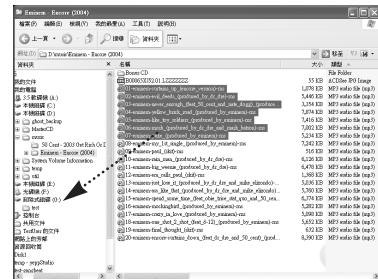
Eminem - Encore (2004)

檔案(F) 編輯(E) 檢視(V) 我的最愛(A) 工具(T) 說明(H)

上一頁 搜尋 資料夾

D:\music\Eminem - Encore (2004)

移至 連結

資料夾

我的文件
我的電腦
3.5 軟碟機 (A:)
本機磁碟 (C:)
本機磁碟 (D:)
ghost_backup
MediaCD
music
50 Cent - 2003 Get Rich Or I
Eminem - Encore (2004)
System Volume Information
temp
u61
本機磁碟 (E:)
光碟機 (F:)
卸除式磁碟 (G:)
test
控制台
共用文件
TextEao 的文件
網路上的芳鄰
資源回收筒
Dok1
temp - yuyStudio
test - notebook

名稱
Bonus CD
B000630192.01.LZZZZZZZ
01-eminem-curtains_up_(encore_version)-mz
02-eminem-evil_deeds_(produced_by_dr_dre)-mz
03-eminem-never_enough_(feat_50_cent_and_nate_dogg)_(produce...
04-eminem-yellow_brick_road_(produced_by_eminem)-mz
05-eminem-like_toy_soldiers_(produced_by_eminem)-mz
06-eminem-mosh_(produced_by_dr_dre_and_mark_batson)-mz
07-eminem-puke_(produced_by_eminem)-mz
08-eminem-my_1st_single_(produced_by_eminem)-mz
09-eminem-paul_(skit)-mz
10-eminem-rain_man_(produced_by_dr_dre)-mz
11-eminem-big_weenie_(produced_by_dr_dre)-mz
12-eminem-em_calls_paul_(skit)-mz
13-eminem-just_lose_it_(produced_by_dr_dre_and_mike_elizondo)...
14-eminem-ass_like_that_(produced_by_dr_dre_and_mike_elizondo)...
15-eminem-spend_some_time_(feat_obie_trice_stat_quo_and_50_cen...
16-eminem-mockingbird_(produced_by_eminem)-mz
17-eminem-crazy_in_love_(produced_by_eminem)-mz
18-eminem-one_shot_2_shot_(feat_d12)_(produced_by_eminem)-mz
19-eminem-final_thought_(skit)-mz
20-eminem-encore-curtains_down_(feat_dr_dre_and_50_cent)_(prod...

大小 類型
File Folder
55 KB ACDSee JPG Image
1,078 KB MP3 audio file (mp3)
5,440 KB MP3 audio file (mp3)
7,369 KB MP3 audio file (mp3)
7,416 KB MP3 audio file (mp3)
7,608 KB MP3 audio file (mp3)
5,234 KB MP3 audio file (mp3)
5,394 KB MP3 audio file (mp3)
7,099 KB MP3 audio file (mp3)
516 KB MP3 audio file (mp3)
6,126 KB MP3 audio file (mp3)
6,478 KB MP3 audio file (mp3)
1,382 KB MP3 audio file (mp3)
5,010 KB MP3 audio file (mp3)
5,300 KB MP3 audio file (mp3)
6,276 KB MP3 audio file (mp3)
5,297 KB MP3 audio file (mp3)
5,379 KB MP3 audio file (mp3)
5,633 KB MP3 audio file (mp3)
632 KB MP3 audio file (mp3)
8,990 KB MP3 audio file (mp3)